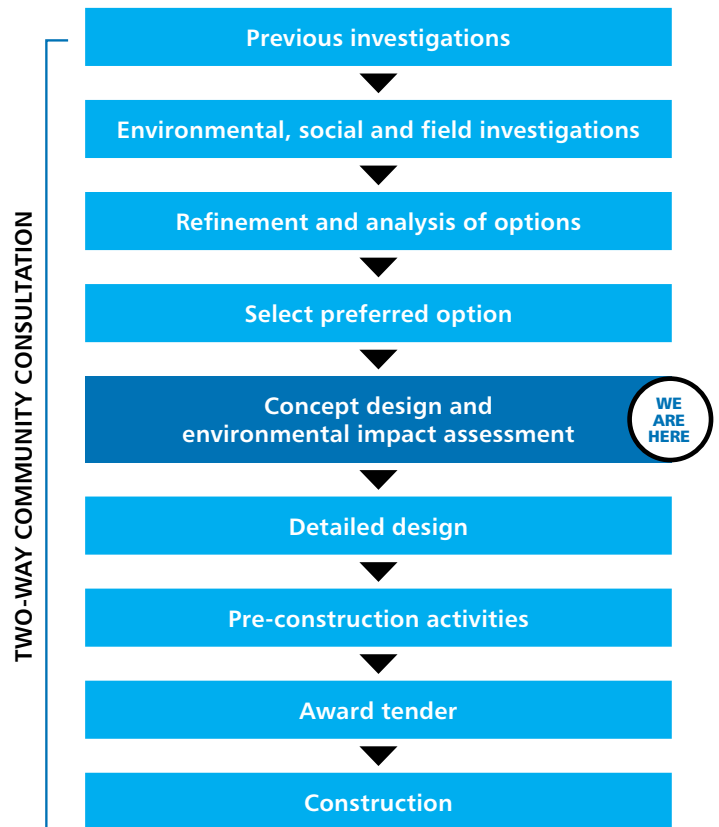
TWO-WAY COMMUNITY CONSULTATION

Previous investigations

Environmental, social and field investigations

Refinement and analysis of options

Select preferred option

Concept design and environmental impact assessment

WE ARE HERE

Detailed design

Pre-construction activities

Award tender

Construction